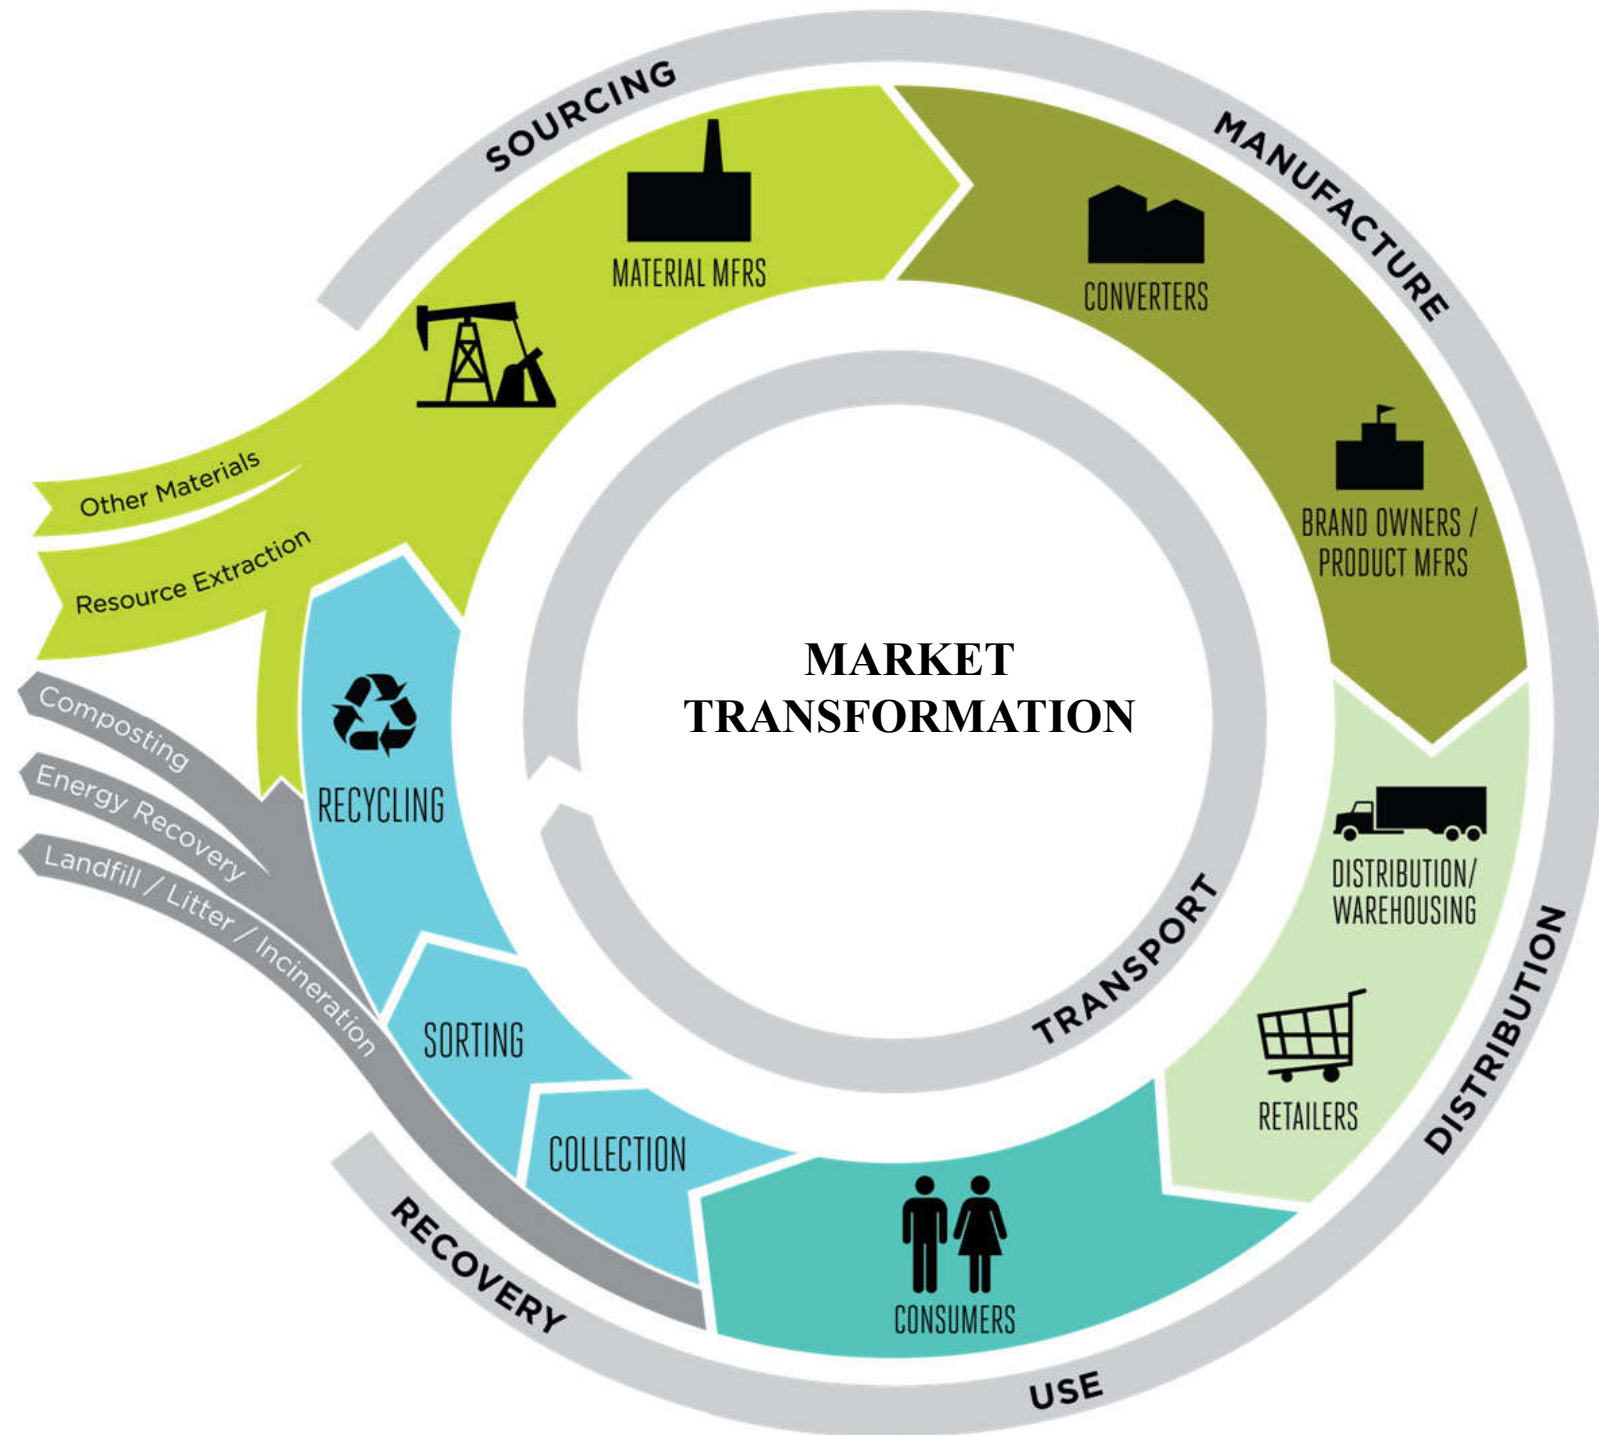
SOURCING

MANUFACTURE

MATERIAL MFRS

CONVERTERS

Other Materials

Resource Extraction

BRAND OWNERS / PRODUCT MFRS

MARKET TRANSFORMATION

Composting

Energy Recovery

Landfill / Litter / Incineration

RECYCLING

DISTRIBUTION/ WAREHOUSING

TRANSPORT

SORTING

RETAILERS

DISTRIBUTION

COLLECTION

CONSUMERS

RECOVERY

USE